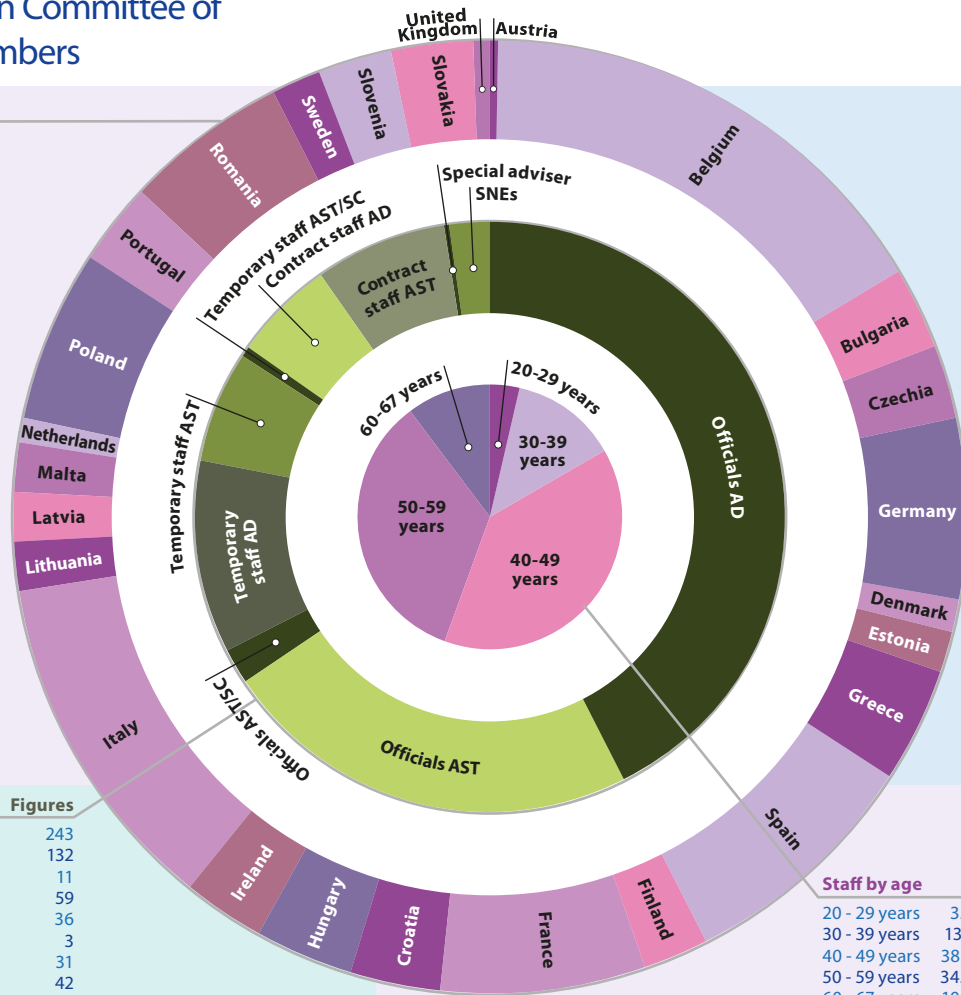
n Committee of
mbers

United Kingdom
Austria
Slovakia
Slovenia
Sweden
Romania
Portugal
Poland
Netherlands
Malta
Latvia
Lithuania
Italy
Ireland
Hungary
Croatia
France
Finland
Spain
Greece
Estonia
Denmark
Germany
Czechia
Bulgaria
Belgium

Special adviser
SNEs
Contract staff AST
Temporary staff AST/SC
Contract staff AD
Temporary staff AST
Temporary staff AD
Officials AST/SC
Officials AST
Officials AD

20-29 years
30-39 years
40-49 years
50-59 years
60-67 years

Figures
243
132
11
59
36
3
31
42

Staff by age
20 - 29 years 3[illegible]
30 - 39 years 13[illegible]
40 - 49 years 38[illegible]
50 - 59 years 34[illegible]